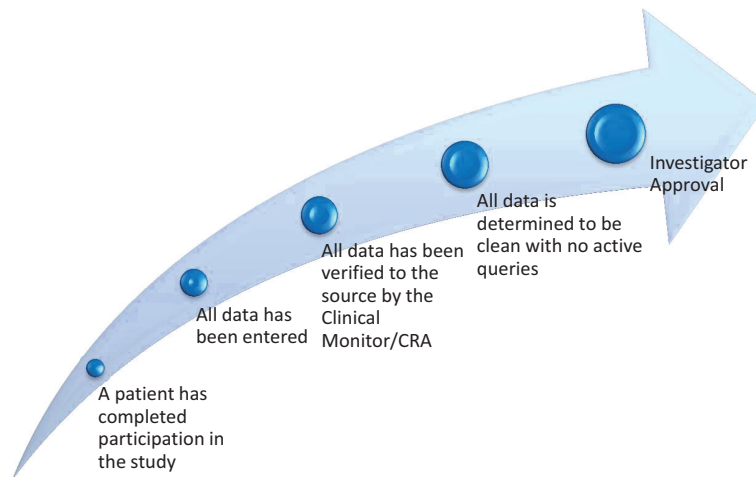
A patient has completed participation in the study

All data has been entered

All data has been verified to the source by the Clinical Monitor/CRA

All data is determined to be clean with no active queries

Investigator Approval